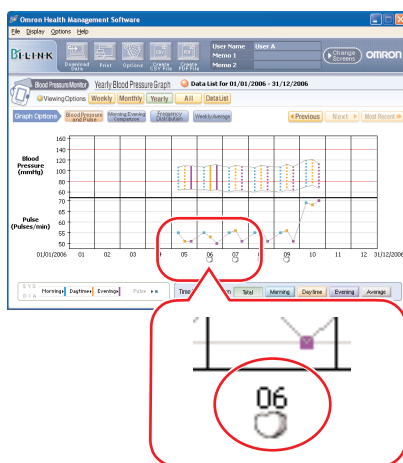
Omron Health Management Software

File Display Options Help

Bi-LINK

Download Data

Print

Options

Create CSV File

Create PDF File

User Name User A

Memo 1

Memo 2

Change Screens

OMRON

Blood Pressure Monitor

Yearly Blood Pressure Graph

Data List for 01/01/2006 - 31/12/2006

Viewing Options

Weekly

Monthly

Yearly

All

Data List

Graph Options

Blood Pressure and Pulse

Morning Evening Comparison

Frequency Distribution

Weekly Average

Previous

Next

Most Recent

Blood Pressure (mmHg)

160
150
140
130
120
110
100
90
80
70

Pulse (Pulses/min)

70
65
60
55
50

01/01/2006 01 02 03 05 06 07 09 10 11 12 31/12/2006

SYS DIA

Morning

Daytime

Evening

Pulse

Time

Total

Morning

Daytime

Evening

Average

06